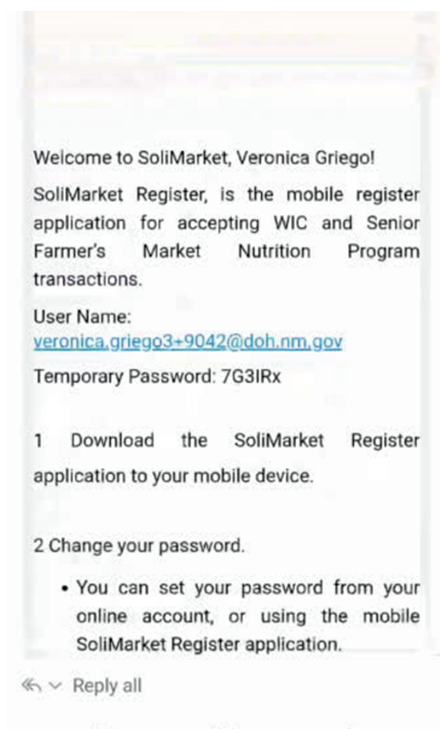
Welcome to SoliMarket, Veronica Griego!

SoliMarket Register, is the mobile register application for accepting WIC and Senior Farmer's Market Nutrition Program transactions.

User Name:
veronica.griego3+9042@doh.nm.gov

Temporary Password: 7G3IRx

1 Download the SoliMarket Register application to your mobile device.

2 Change your password.

• You can set your password from your online account, or using the mobile SoliMarket Register application.

Reply all